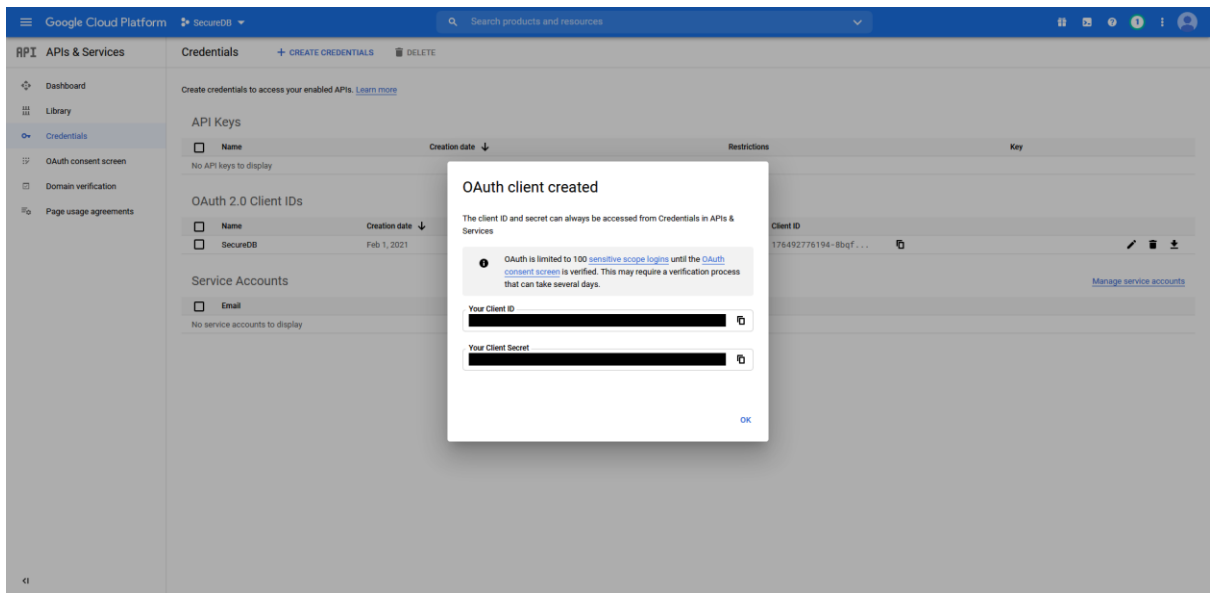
Google Cloud Platform SecureDB

Search products and resources

1

API APIs & Services

Dashboard
Library
Credentials
OAuth consent screen
Domain verification
Page usage agreements

Credentials + CREATE CREDENTIALS DELETE

Create credentials to access your enabled APIs. Learn more

API Keys

| Name | Creation date ↓ | Restrictions | Key |
|---|---|---|---|
| No API keys to display | | | |

OAuth 2.0 Client IDs

| Name | Creation date ↓ | Client ID |
|---|---|---|
| SecureDB | Feb 1, 2021 | 176492776194-8bqf... |

Service Accounts

Manage service accounts

| Email |
|---|
| No service accounts to display |

OAuth client created

The client ID and secret can always be accessed from Credentials in APIs & Services

OAuth is limited to 100 sensitive scope logins until the OAuth consent screen is verified. This may require a verification process that can take several days.

Your Client ID

Your Client Secret

OK